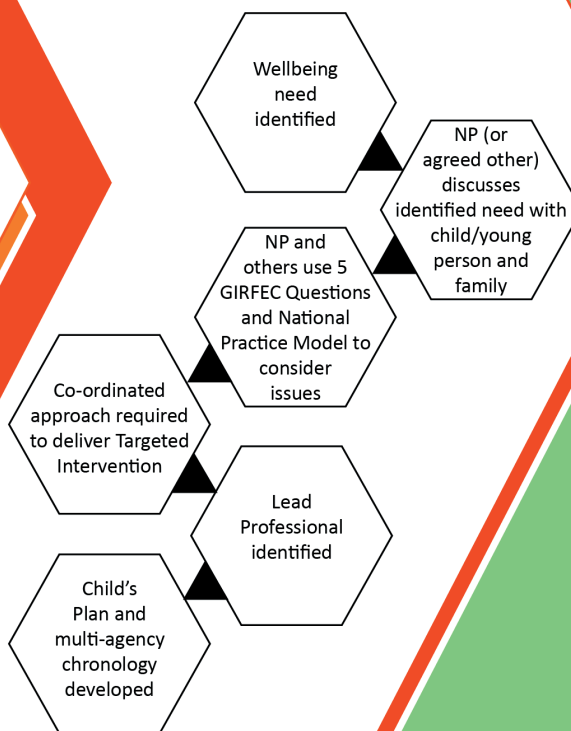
Wellbeing need identified

NP (or agreed other) discusses identified need with child/young person and family

NP and others use 5 GIRFEC Questions and National Practice Model to consider issues

Co-ordinated approach required to deliver Targeted Intervention

Lead Professional identified

Child's Plan and multi-agency chronology developed